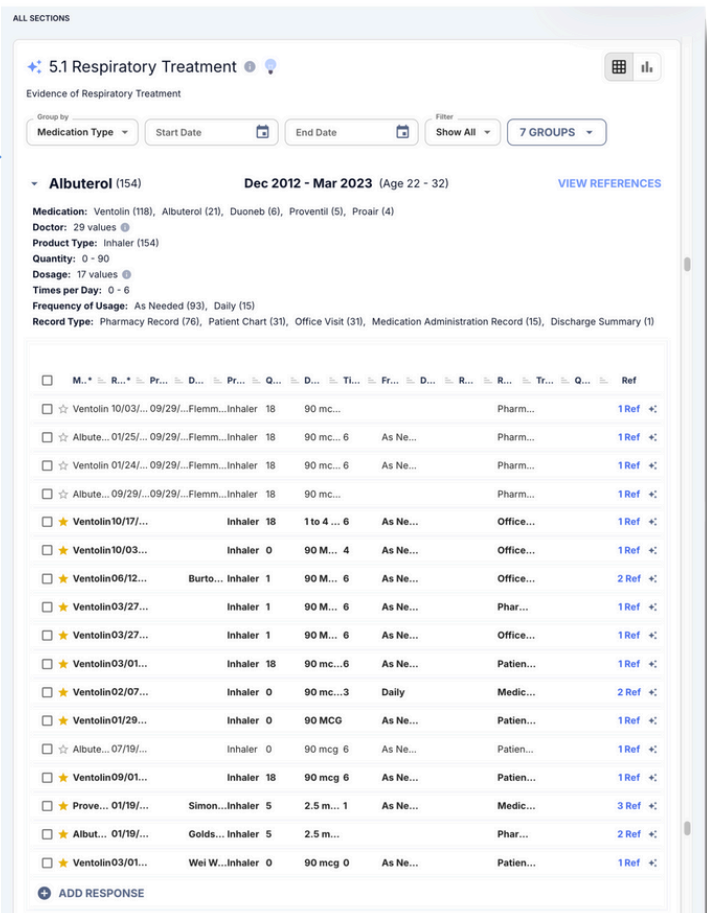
ALL SECTIONS

5.1 Respiratory Treatment

Evidence of Respiratory Treatment

Group by
Medication Type
Start Date
End Date
Filter
Show All
7 GROUPS

Albuterol (154)
Dec 2012 - Mar 2023 (Age 22 - 32)
VIEW REFERENCES

Medication: Ventolin (118), Albuterol (21), Duoneb (6), Proventil (5), Proair (4)
Doctor: 29 values
Product Type: Inhaler (154)
Quantity: 0 - 90
Dosage: 17 values
Times per Day: 0 - 6
Frequency of Usage: As Needed (93), Daily (15)
Record Type: Pharmacy Record (76), Patient Chart (31), Office Visit (31), Medication Administration Record (15), Discharge Summary (1)

| M..* | R...* | Pr... | D... | Pr... | Q... | D... | Ti... | Fr... | D... | R... | R... | Tr... | Q... | Ref |
|---|---|---|---|---|---|---|---|---|---|---|---|---|---|---|
| Ventolin | 10/03/... | 09/29/... | Flemm... | Inhaler | 18 | 90 mc... | | | | | Pharm... | | | 1 Ref |
| Albute... | 01/25/... | 09/29/... | Flemm... | Inhaler | 18 | 90 mc... | 6 | As Ne... | | | Pharm... | | | 1 Ref |
| Ventolin | 01/24/... | 09/29/... | Flemm... | Inhaler | 18 | 90 mc... | 6 | As Ne... | | | Pharm... | | | 1 Ref |
| Albute... | 09/29/... | | Flemm... | Inhaler | 18 | 90 mc... | | | | | Pharm... | | | 1 Ref |
| Ventolin | 10/17/... | | | Inhaler | 18 | 1 to 4 ... | 6 | As Ne... | | | Office... | | | 1 Ref |
| Ventolin | 10/03... | | | Inhaler | 0 | 90 M... | 4 | As Ne... | | | Office... | | | 1 Ref |
| Ventolin | 06/12... | | Burto... | Inhaler | 1 | 90 M... | 6 | As Ne... | | | Office... | | | 2 Ref |
| Ventolin | 03/27... | | | Inhaler | 1 | 90 M... | 6 | As Ne... | | | Phar... | | | 1 Ref |
| Ventolin | 03/27... | | | Inhaler | 1 | 90 M... | 6 | As Ne... | | | Office... | | | 1 Ref |
| Ventolin | 03/01... | | | Inhaler | 18 | 90 mc... | 6 | As Ne... | | | Patien... | | | 1 Ref |
| Ventolin | 02/07... | | | Inhaler | 0 | 90 mc... | 3 | Daily | | | Medic... | | | 2 Ref |
| Ventolin | 01/29... | | | Inhaler | 0 | 90 MCG | | As Ne... | | | Patien... | | | 1 Ref |
| Albute... | 07/19/... | | | Inhaler | 0 | 90 mcg | 6 | As Ne... | | | Patien... | | | 1 Ref |
| Ventolin | 09/01... | | | Inhaler | 18 | 90 mcg | 6 | As Ne... | | | Patien... | | | 1 Ref |
| Prove... | 01/19/... | | Simon... | Inhaler | 5 | 2.5 m... | 1 | As Ne... | | | Medic... | | | 3 Ref |
| Albut... | 01/19/... | | Golds... | Inhaler | 5 | 2.5 m... | | | | | Phar... | | | 2 Ref |
| Ventolin | 03/01... | | Wei W... | Inhaler | 0 | 90 mcg | 0 | As Ne... | | | Patien... | | | 1 Ref |

ADD RESPONSE